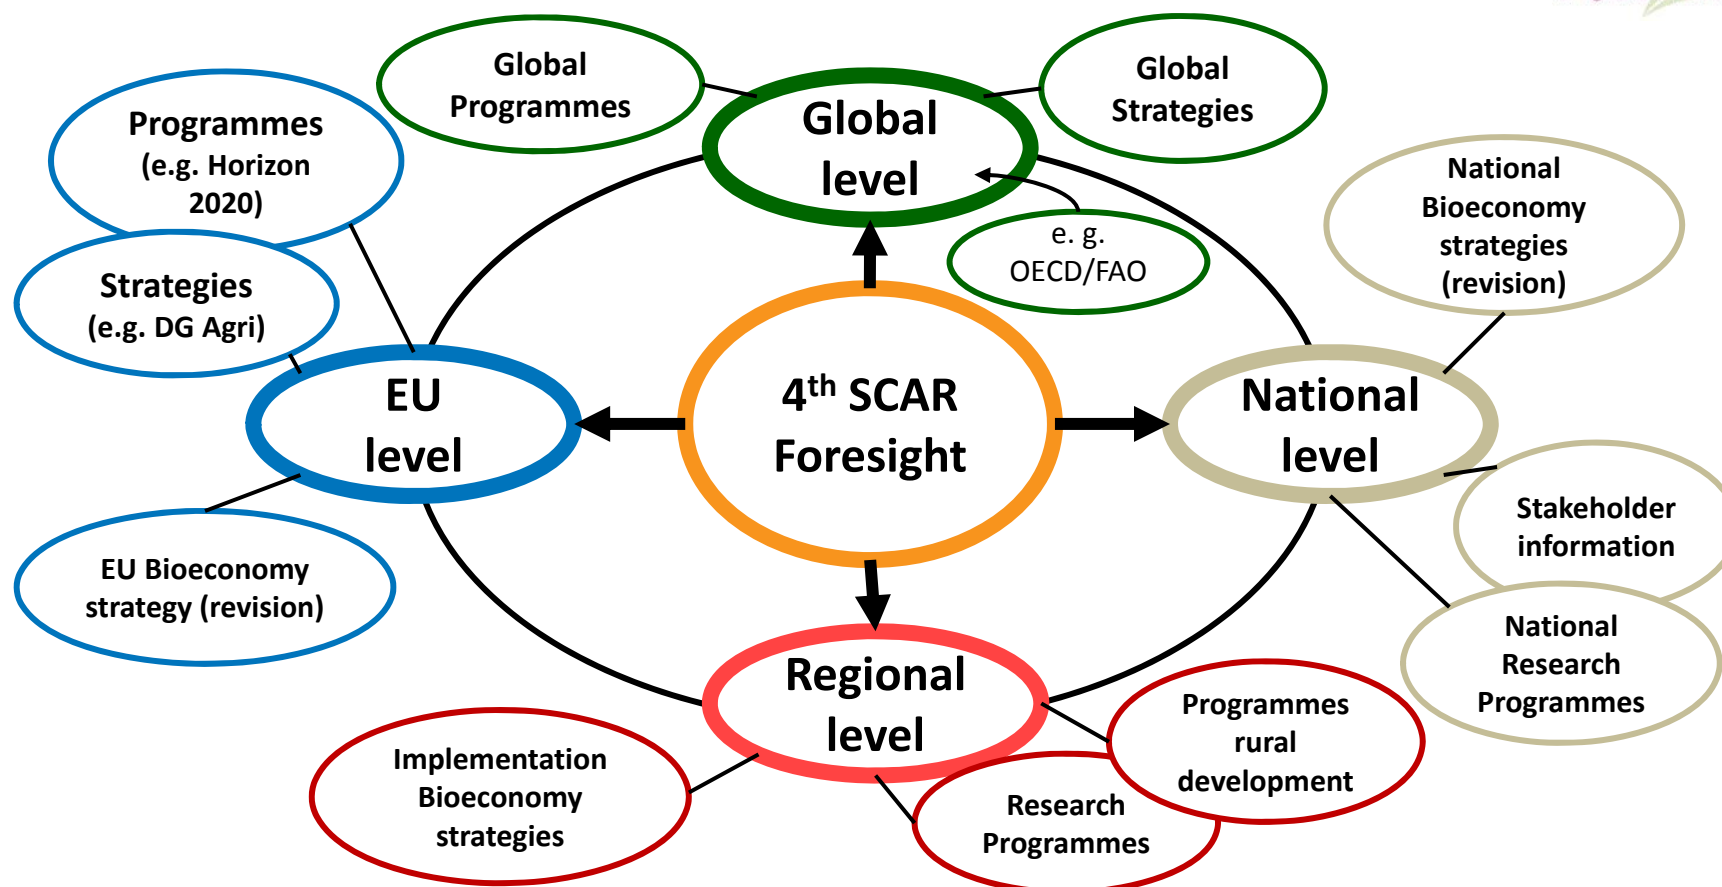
Global Programmes

Global level

Global Strategies

Programmes (e.g. Horizon 2020)

e. g. OECD/FAO

National Bioeconomy strategies (revision)

Strategies (e.g. DG Agri)

EU level

$4^{th}$ SCAR Foresight

National level

Stakeholder information

EU Bioeconomy strategy (revision)

National Research Programmes

Regional level

Programmes rural development

Implementation Bioeconomy strategies

Research Programmes